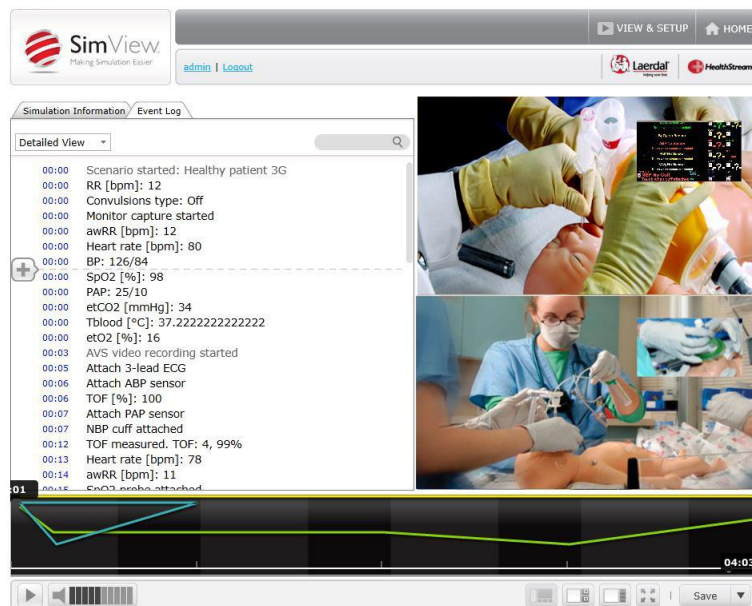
SimView
Making Simulation Easier

VIEW & SETUP
HOME

admin | Logout

Laerdal
HealthStream

Simulation Information
Event Log

Detailed View

| | |
|---|---|
| 00:00 | Scenario started: Healthy patient 3G |
| 00:00 | RR [bpm]: 12 |
| 00:00 | Convulsions type: Off |
| 00:00 | Monitor capture started |
| 00:00 | awRR [bpm]: 12 |
| 00:00 | Heart rate [bpm]: 80 |
| 00:00 | BP: 126/84 |
| 00:00 | SpO2 [%]: 98 |
| 00:00 | PAP: 25/10 |
| 00:00 | etCO2 [mmHg]: 34 |
| 00:00 | Tblood [°C]: 37.2222222222222 |
| 00:00 | etO2 [%]: 16 |
| 00:03 | AVS video recording started |
| 00:05 | Attach 3-lead ECG |
| 00:06 | Attach ABP sensor |
| 00:06 | TOF [%]: 100 |
| 00:07 | Attach PAP sensor |
| 00:07 | NBP cuff attached |
| 00:12 | TOF measured. TOF: 4, 99% |
| 00:13 | Heart rate [bpm]: 78 |
| 00:14 | awRR [bpm]: 11 |
| 00:15 | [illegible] |

:01
04:03

Save